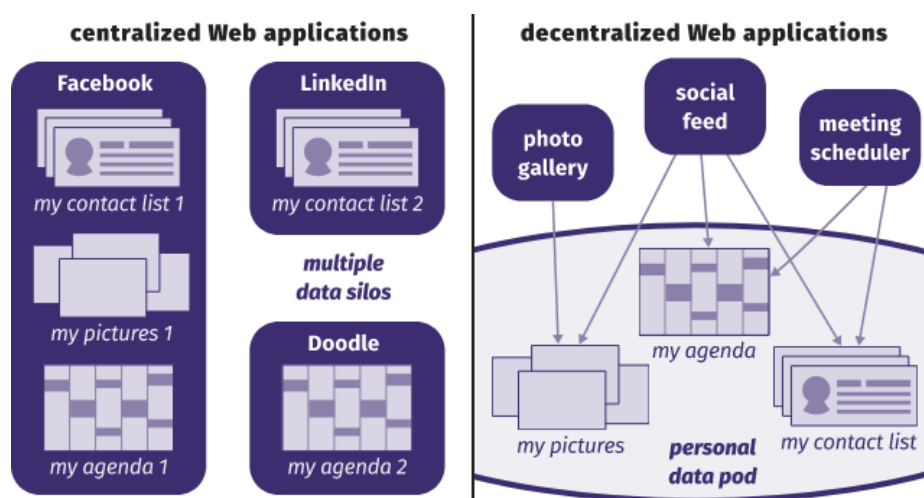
centralized Web applications

Facebook

my contact list 1

my pictures 1

my agenda 1

LinkedIn

my contact list 2

multiple data silos

Doodle

my agenda 2

decentralized Web applications

photo gallery

social feed

meeting scheduler

my agenda

my pictures

personal data pod

my contact list